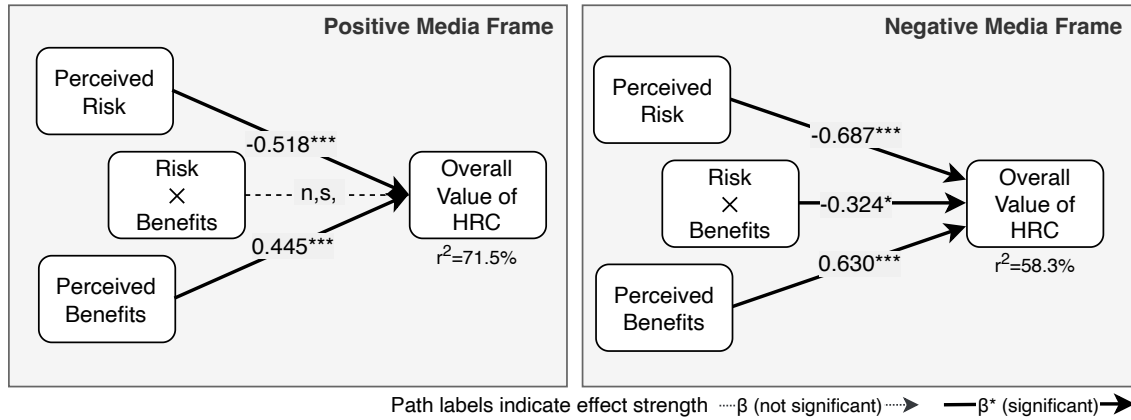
Positive Media Frame

Perceived Risk

-0.518***

Risk $\times$ Benefits

n,s,

Overall Value of HRC

$r^2$=71.5%

0.445***

Perceived Benefits

Negative Media Frame

Perceived Risk

-0.687***

Risk $\times$ Benefits

-0.324*

Overall Value of HRC

$r^2$=58.3%

0.630***

Perceived Benefits

Path labels indicate effect strength β (not significant) β* (significant)